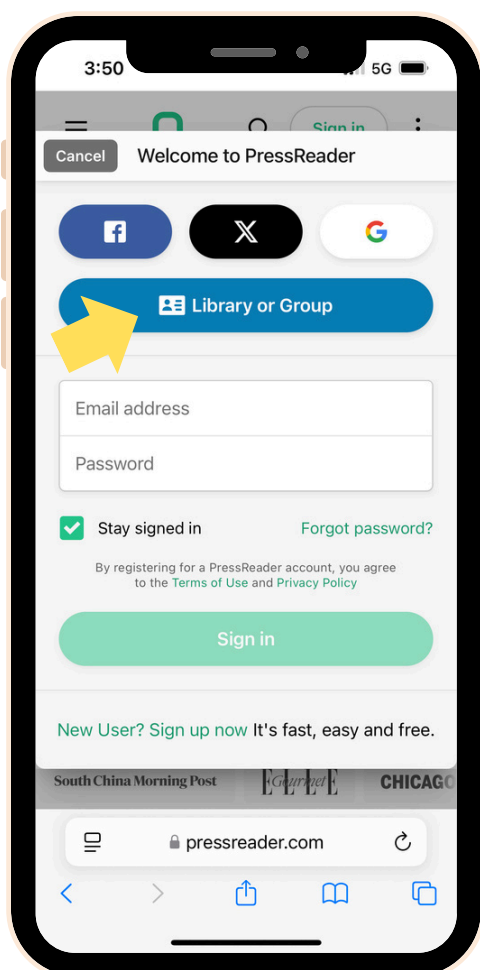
3:50
5G

Sign in

Cancel
Welcome to PressReader

Library or Group

Email address
Password

Stay signed in
Forgot password?

By registering for a PressReader account, you agree to the Terms of Use and Privacy Policy

Sign in

New User? Sign up now It's fast, easy and free.

South China Morning Post
ELLE Gourmet
CHICAGO

pressreader.com